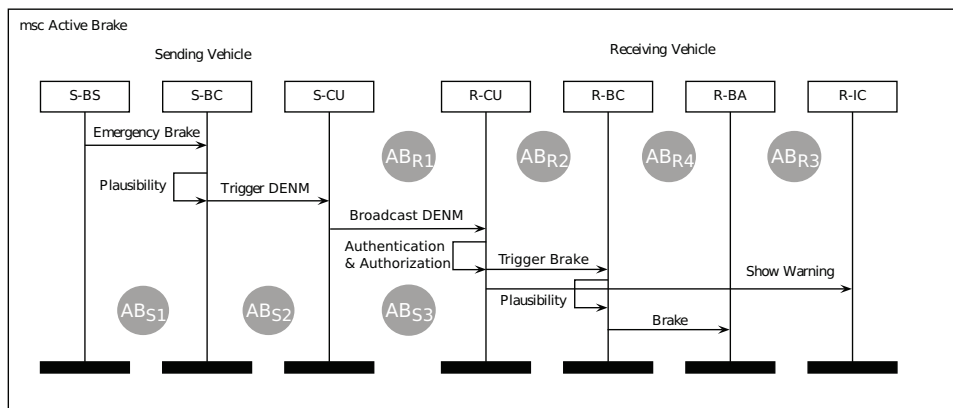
msc Active Brake

Sending Vehicle

Receiving Vehicle

S-BS

S-BC

S-CU

R-CU

R-BC

R-BA

R-IC

Emergency Brake

Plausibility

Trigger DENM

Broadcast DENM

Authentication & Authorization

Trigger Brake

Show Warning

Plausibility

Brake

$AB_{R1}$

$AB_{R2}$

$AB_{R4}$

$AB_{R3}$

$AB_{S1}$

$AB_{S2}$

$AB_{S3}$